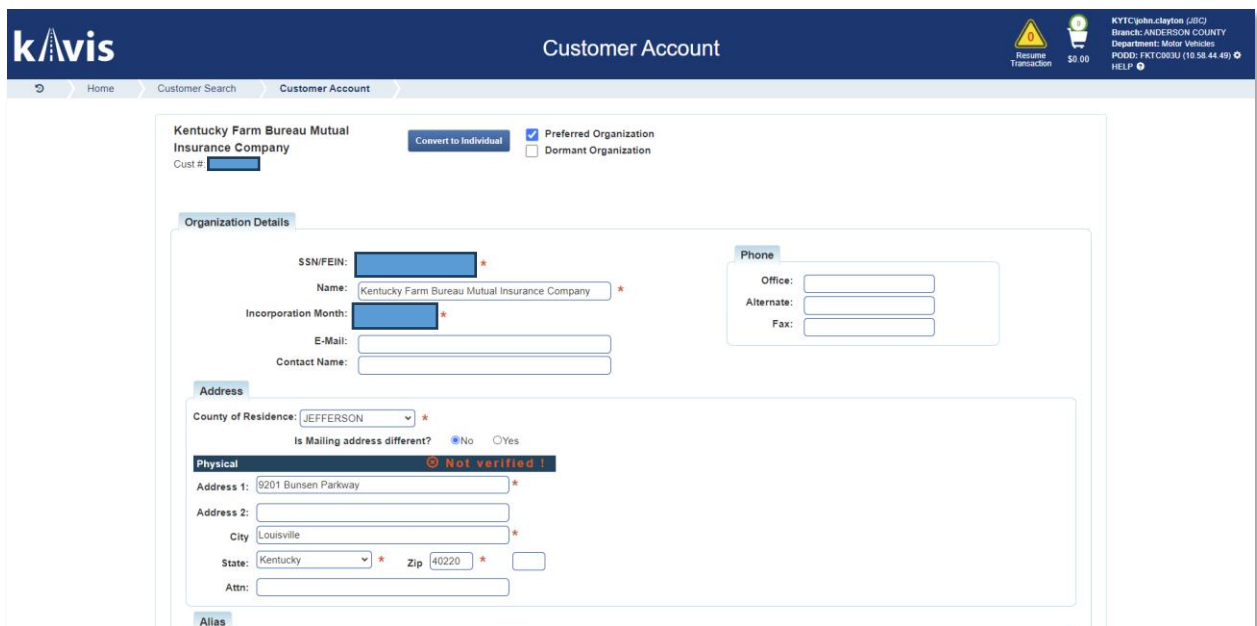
kAvis

Customer Account

0
Resume Transaction

0
$0.00

KYTC\john.clayton (JBC)
Branch: ANDERSON COUNTY
Department: Motor Vehicles
PODD: FKTC003U (10.58.44.49)
HELP

Home | Customer Search | Customer Account

Kentucky Farm Bureau Mutual Insurance Company
Cust #:

Convert to Individual

Preferred Organization
Dormant Organization

Organization Details

SSN/FEIN: *
Name: Kentucky Farm Bureau Mutual Insurance Company *
Incorporation Month: *
E-Mail:
Contact Name:

Phone
Office:
Alternate:
Fax:

Address
County of Residence: JEFFERSON *
Is Mailing address different? No Yes

Physical
Not verified !
Address 1: 9201 Bunsen Parkway *
Address 2:
City Louisville *
State: Kentucky * Zip 40220 *
Attn:

Alias